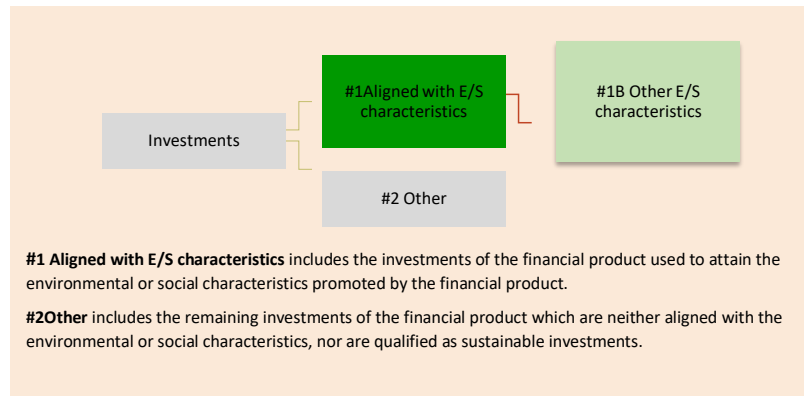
Investments

#1Aligned with E/S characteristics

#1B Other E/S characteristics

#2 Other

**#1 Aligned with E/S characteristics** includes the investments of the financial product used to attain the environmental or social characteristics promoted by the financial product.

**#2Other** includes the remaining investments of the financial product which are neither aligned with the environmental or social characteristics, nor are qualified as sustainable investments.